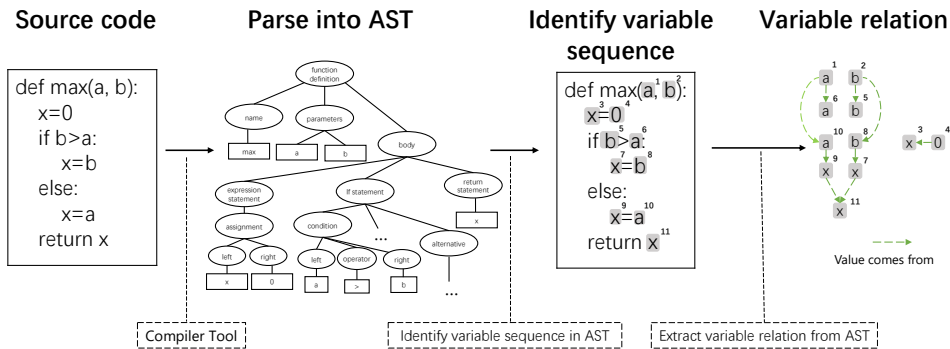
Source code

def max(a, b):
x=0
if b>a:
x=b
else:
x=a
return x

Parse into AST

function definition
name
max
parameters
a
b
body
expression statement
assignment
left
x
right
0
if statement
condition
left
a
operator
>
right
b
...
alternative
...
return statement
x

Identify variable sequence

def max($a^1$, $b^2$):
$x^3$=$0^4$
if $b^5$>$a^6$:
$x^7$=$b^8$
else:
$x^9$=$a^{10}$
return $x^{11}$

Variable relation

1 a
2 b
6 a
5 b
10 a
8 b
9 x
7 x
11 x
3 x
4 0

Value comes from

Compiler Tool
Identify variable sequence in AST
Extract variable relation from AST